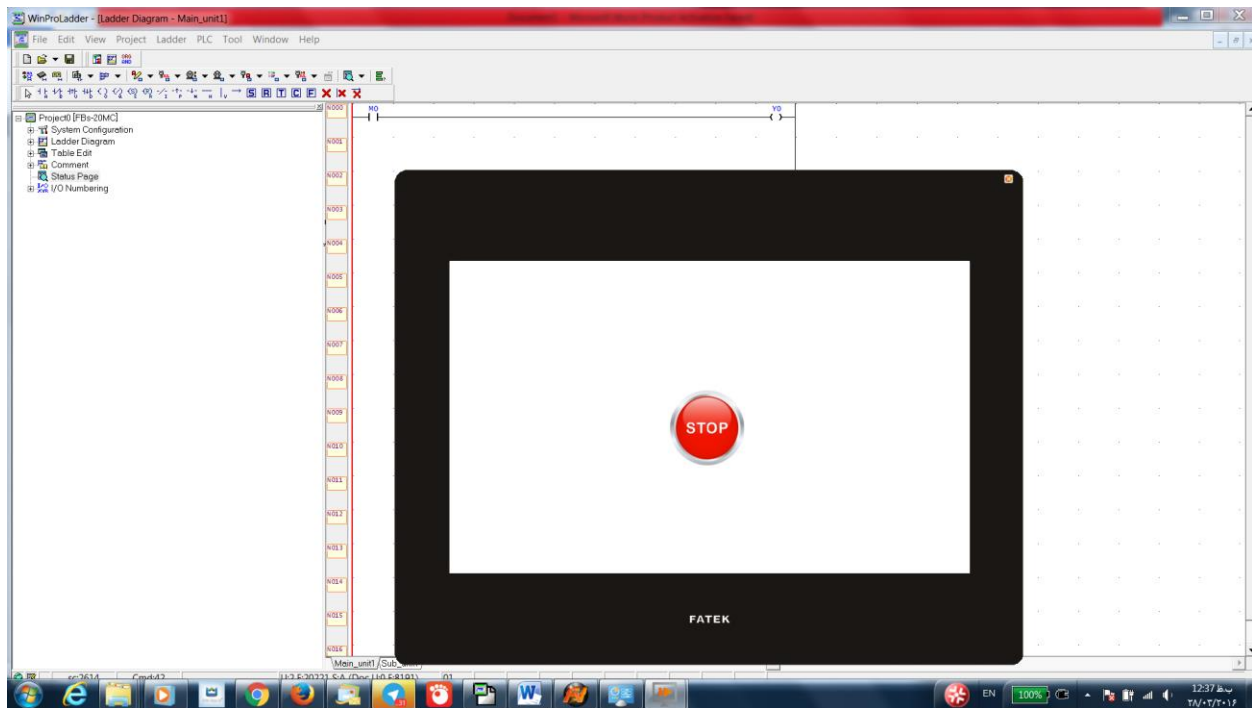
WinProLadder - [Ladder Diagram - Main_unit1]

File Edit View Project Ladder PLC Tool Window Help

Project0 [FBs-20MC]
System Configuration
Ladder Diagram
Table Edit
Comment
Status Page
I/O Numbering

N000
M0
Y0
N001
N002
N003
N004
N005
N006
N007
N008
N009
N010
N011
N012
N013
N014
N015
N016

STOP

FATEK

Main_unit1 Sub_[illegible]

sc:2614 Cmd:42 U:2 F:20221 S:A (Doc U:0 F:8191) 01

EN 100%

12:37 ب.ظ
۲۸/۰۳/۲۰۱۶